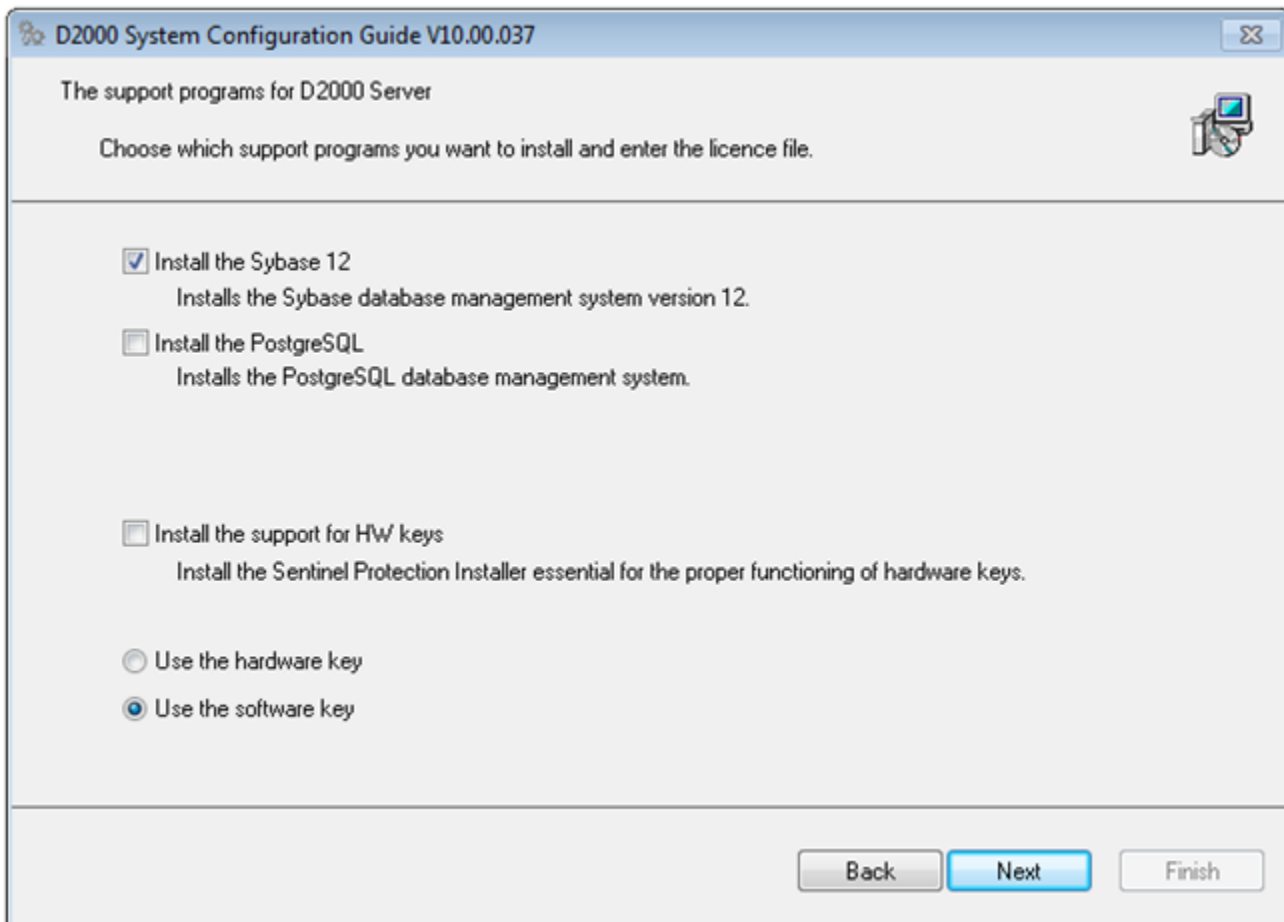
D2000 System Configuration Guide V10.00.037

The support programs for D2000 Server

Choose which support programs you want to install and enter the licence file.

Install the Sybase 12

Installs the Sybase database management system version 12.

Install the PostgreSQL

Installs the PostgreSQL database management system.

Install the support for HW keys

Install the Sentinel Protection Installer essential for the proper functioning of hardware keys.

Use the hardware key

Use the software key

Back Next Finish